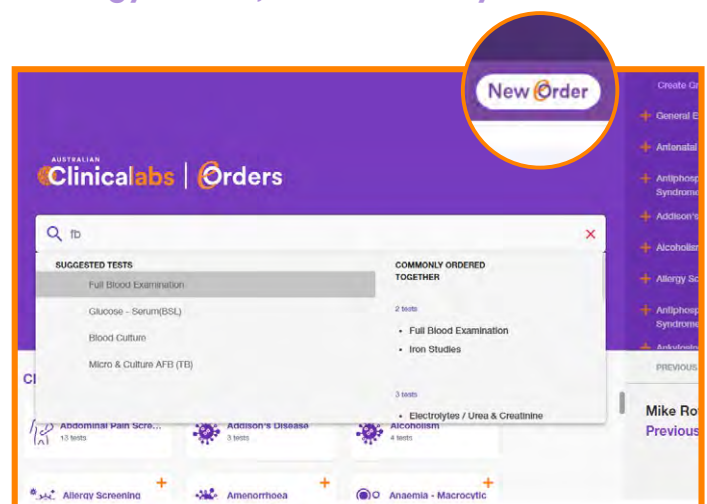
New Order

Create Or

General E

Antenatal

Antiphosp Syndrome

Addison's

Alcoholis

Allergy Sc

Antiphosp Syndrome

AUSTRALIAN Clinicallabs | Orders

fb

SUGGESTED TESTS

Full Blood Examination

Glucose - Serum(BSL)

Blood Culture

Micro & Culture AFB (TB)

COMMONLY ORDERED TOGETHER

2 tests

• Full Blood Examination

• Iron Studies

3 tests

• Electrolytes / Urea & Creatinine

Cl

Abdominal Pain Scre... 13 tests

Addison's Disease 3 tests

Alcoholism 4 tests

PREVIOUS

Mike Ro

Previous

Allergy Screening

Amenorrhoea

Anaemia - Macrocytic